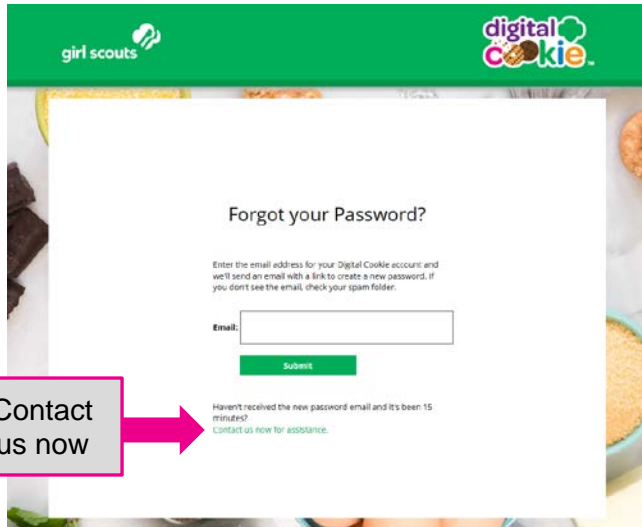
girl scouts

digital cookie™

Forgot your Password?

Enter the email address for your Digital Cookie account and we'll send an email with a link to create a new password. If you don't see the email, check your spam folder.

Email:

Submit

Haven't received the new password email and it's been 15 minutes?
Contact us now for assistance.

Contact us now